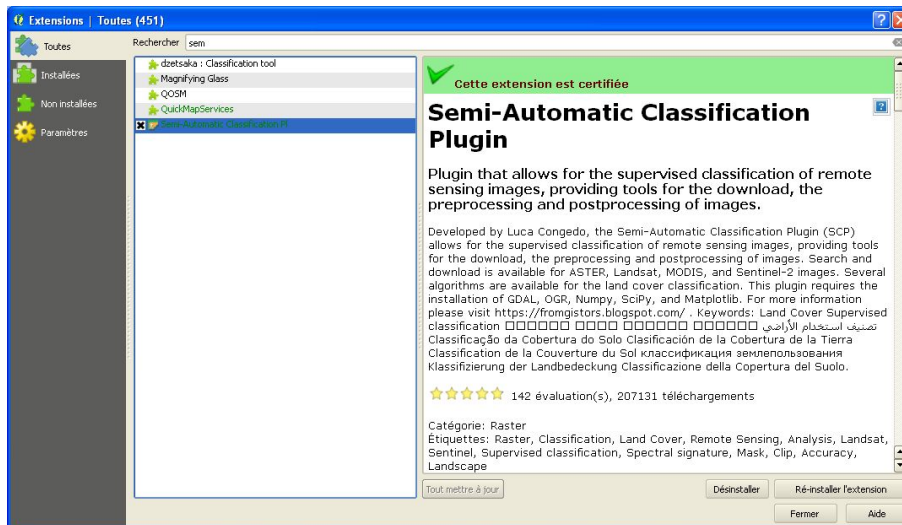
Extensions | Toutes (451)

Toutes
Installées
Non installées
Paramètres

Rechercher sem

dzetsaka : Classification tool
Magnifying Glass
QOSM
QuickMapServices
Semi-Automatic Classification Pl

Cette extension est certifiée

Semi-Automatic Classification Plugin

Plugin that allows for the supervised classification of remote sensing images, providing tools for the download, the preprocessing and postprocessing of images.

Developed by Luca Congedo, the Semi-Automatic Classification Plugin (SCP) allows for the supervised classification of remote sensing images, providing tools for the download, the preprocessing and postprocessing of images. Search and download is available for ASTER, Landsat, MODIS, and Sentinel-2 images. Several algorithms are available for the land cover classification. This plugin requires the installation of GDAL, OGR, Numpy, SciPy, and Matplotlib. For more information please visit https://fromgistors.blogspot.com/ . Keywords: Land Cover Supervised classification □□□□□□ □□□□ □□□□□□ □□□□□□ □□□□□□ تصنيف استخدام الأراضي Classificação da Cobertura do Solo Clasificación de la Cobertura de la Tierra Classification de la Couverture du Sol классификация землепользования Klassifizierung der Landbedeckung Classificazione della Copertura del Suolo.

142 évaluation(s), 207131 téléchargements

Catégorie: Raster
Étiquettes: Raster, Classification, Land Cover, Remote Sensing, Analysis, Landsat, Sentinel, Supervised classification, Spectral signature, Mask, Clip, Accuracy, Landscape

Tout mettre à jour
Désinstaller
Ré-installer l'extension
Fermer
Aide